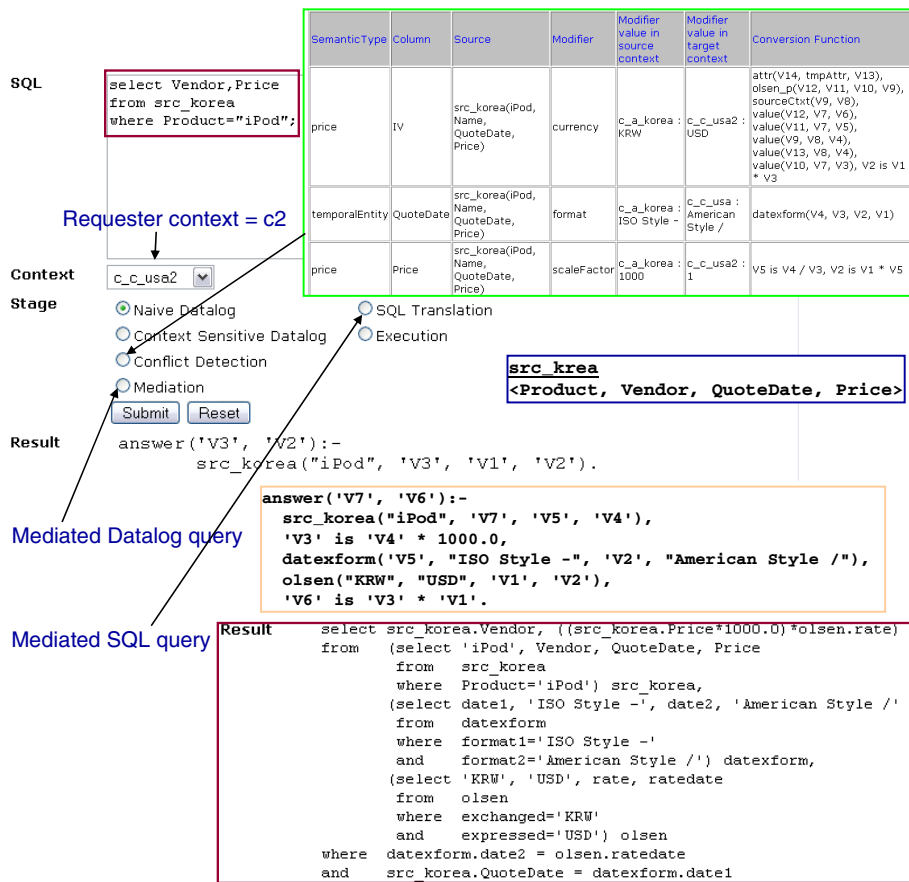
SQL

select Vendor,Price
from src_korea
where Product="iPod";

| SemanticType | Column | Source | Modifier | Modifier value in source context | Modifier value in target context | Conversion Function |
|---|---|---|---|---|---|---|
| price | IV | src_korea(iPod, Name, QuoteDate, Price) | currency | c_a_korea : KRW | c_c_usa2 : USD | attr(V14, tmpAttr, V13), olsen_p(V12, V11, V10, V9), sourceCtxt(V9, V8), value(V12, V7, V6), value(V11, V7, V5), value(V9, V8, V4), value(V13, V8, V4), value(V10, V7, V3), V2 is V1 * V3 |
| temporalEntity | QuoteDate | src_korea(iPod, Name, QuoteDate, Price) | format | c_a_korea : ISO Style - | c_c_usa : American Style / | datexform(V4, V3, V2, V1) |
| price | Price | src_korea(iPod, Name, QuoteDate, Price) | scaleFactor | c_a_korea : 1000 | c_c_usa2 : 1 | V5 is V4 / V3, V2 is V1 * V5 |

Requester context = c2

Context c_c_usa2

Stage
Naive Datalog
Context Sensitive Datalog
Conflict Detection
Mediation
SQL Translation
Execution

Submit Reset

src_krea
<Product, Vendor, QuoteDate, Price>

Result
answer('V3', 'V2'):-
src_korea("iPod", 'V3', 'V1', 'V2').

answer('V7', 'V6'):-
src_korea("iPod", 'V7', 'V5', 'V4'),
'V3' is 'V4' * 1000.0,
datexform('V5', "ISO Style -", 'V2', "American Style /"),
olsen("KRW", "USD", 'V1', 'V2'),
'V6' is 'V3' * 'V1'.

Mediated Datalog query

Mediated SQL query

Result select src_korea.Vendor, ((src_korea.Price*1000.0)*olsen.rate)
from (select 'iPod', Vendor, QuoteDate, Price
from src_korea
where Product='iPod') src_korea,
(select date1, 'ISO Style -', date2, 'American Style /'
from datexform
where format1='ISO Style -'
and format2='American Style /') datexform,
(select 'KRW', 'USD', rate, ratedate
from olsen
where exchanged='KRW'
and expressed='USD') olsen
where datexform.date2 = olsen.ratedate
and src_korea.QuoteDate = datexform.date1